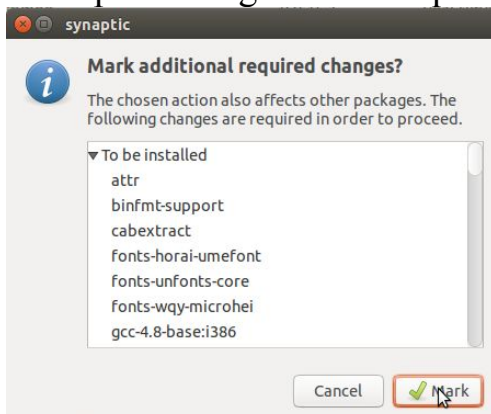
synaptic

Mark additional required changes?

The chosen action also affects other packages. The following changes are required in order to proceed.

▼To be installed
attr
binfmt-support
cabextract
fonts-horai-umefont
fonts-unfonts-core
fonts-wqy-microhei
gcc-4.8-base:i386

Cancel
Mark